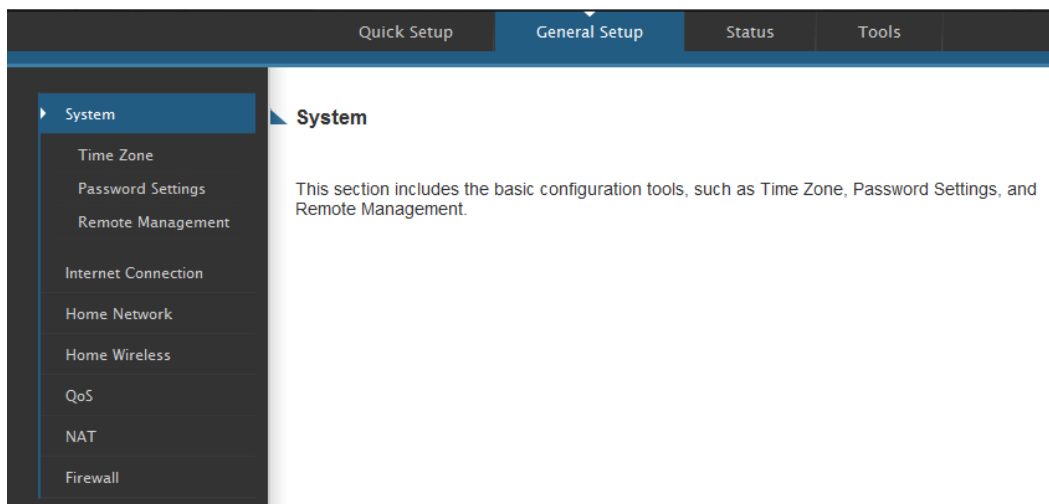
Quick Setup
General Setup
Status
Tools

System
Time Zone
Password Settings
Remote Management
Internet Connection
Home Network
Home Wireless
QoS
NAT
Firewall

System

This section includes the basic configuration tools, such as Time Zone, Password Settings, and Remote Management.